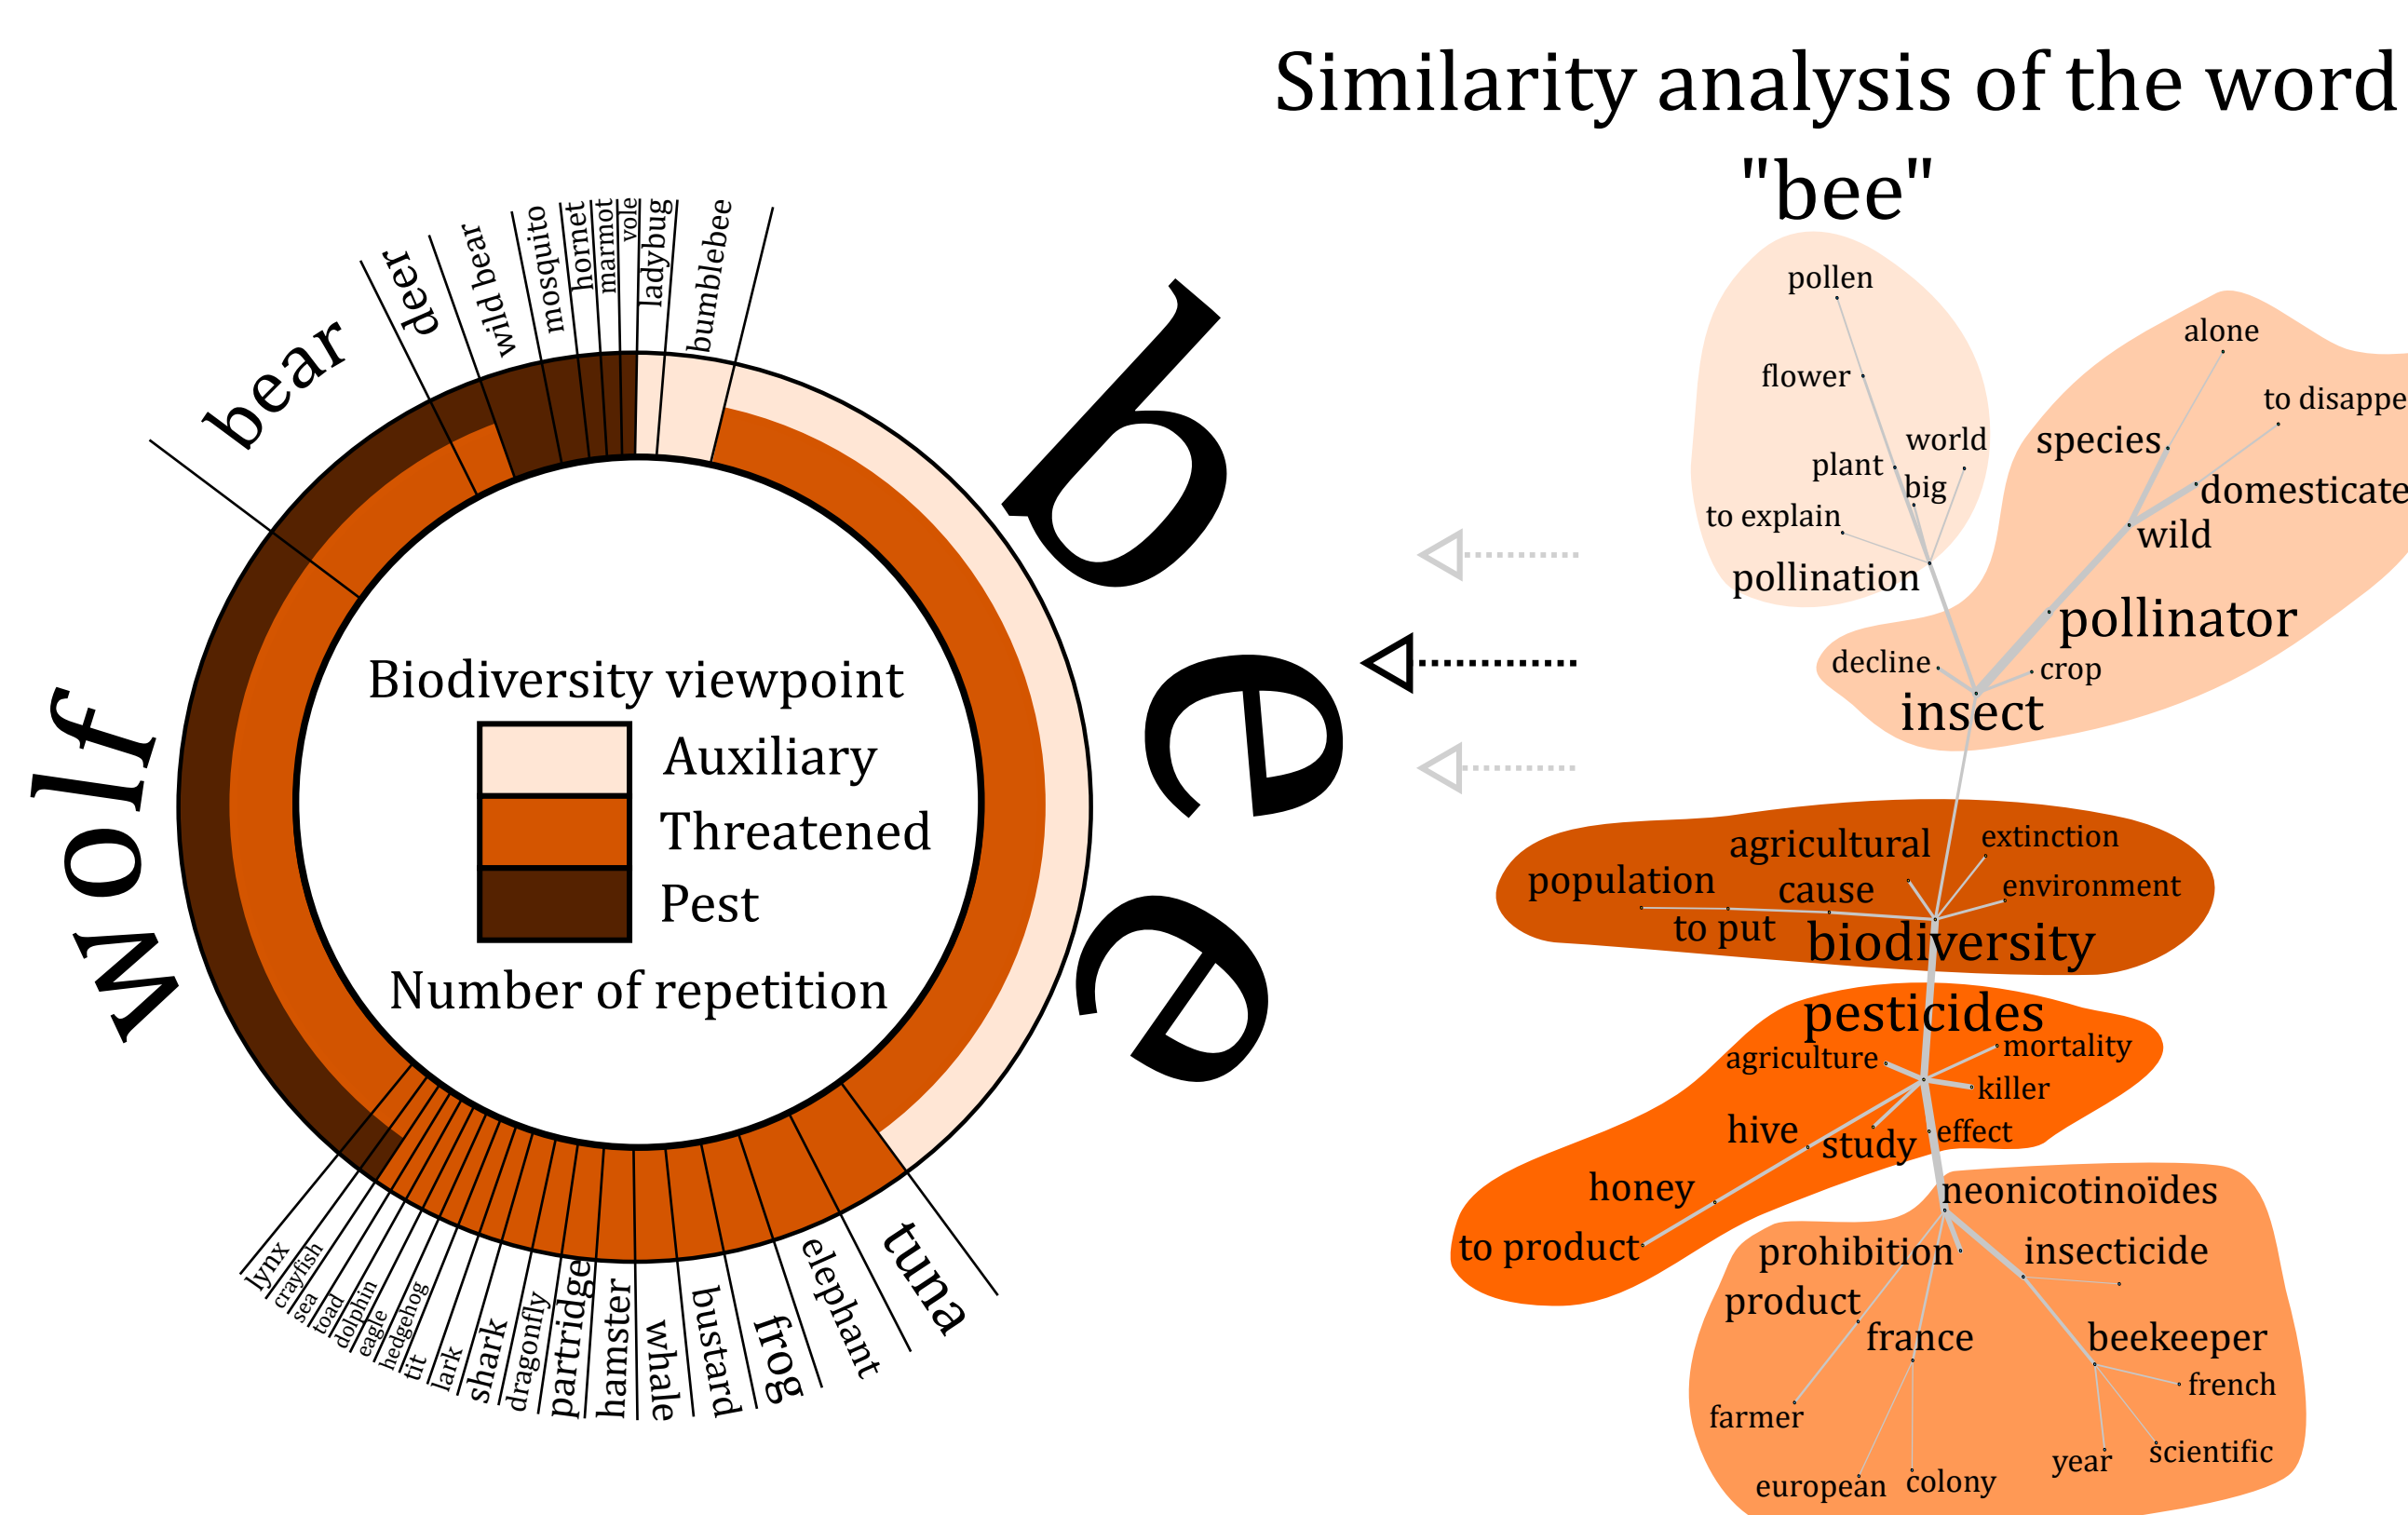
Similarity analysis of the word "bee"

bear
deer
wild bear
mosquito
hornet
marmot
vole
ladybug
bumblebee
bee
wolf

Biodiversity viewpoint
Auxiliary
Threatened
Pest
Number of repetition

lynx
crayfish
sea
toad
dolphin
eagle
hedgehog
tit
lark
shark
dragonfly
partridge
hamster
whale
bustard
frog
elephant
tuna

pollen
flower
world
plant
big
to explain
pollination
alone
to disappe
species
domesticate
wild
pollinator
decline
crop
insect
agricultural
extinction
population
cause
environment
to put
biodiversity
pesticides
agriculture
mortality
killer
hive
study
effect
honey
neonicotinoïdes
to product
prohibition
insecticide
product
france
beekeeper
french
farmer
year
scientific
european
colony